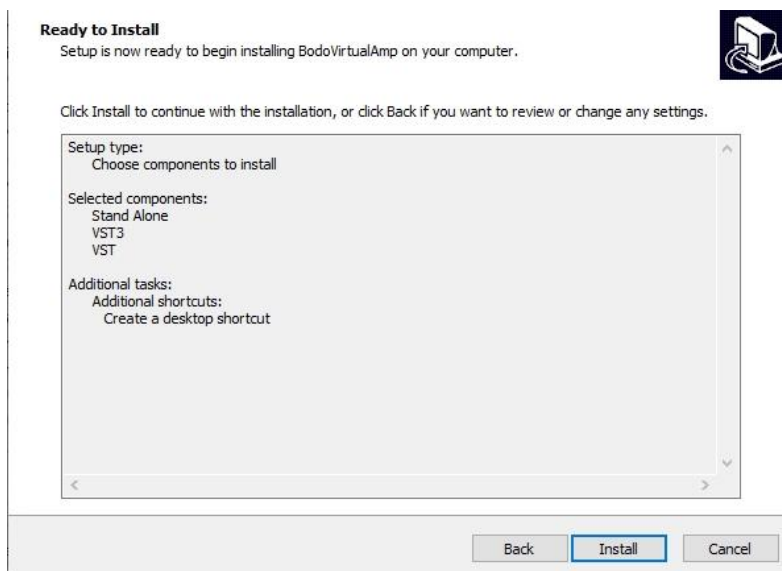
**Ready to Install**
Setup is now ready to begin installing BodoVirtualAmp on your computer.

Click Install to continue with the installation, or click Back if you want to review or change any settings.

Setup type:
Choose components to install

Selected components:
Stand Alone
VST3
VST

Additional tasks:
Additional shortcuts:
Create a desktop shortcut

Back
Install
Cancel